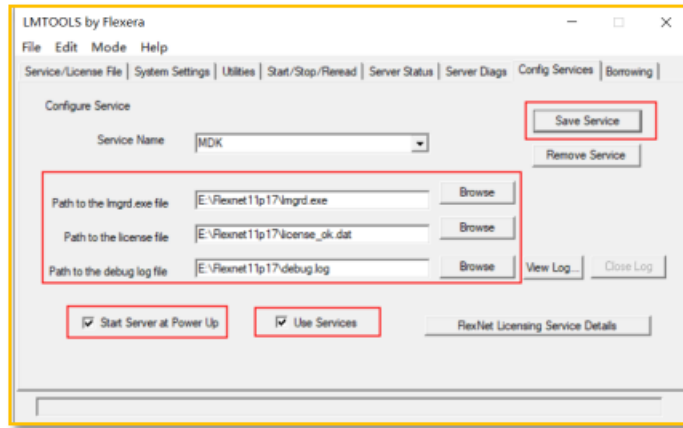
LMTOOLS by Flexera

File Edit Mode Help

Service/License File | System Settings | Utilities | Start/Stop/Reread | Server Status | Server Diags | Config Services | Borrowing

Configure Service

Save Service

Service Name MDK

Remove Service

Path to the lmgrd.exe file E:\Flexnet11p17\lmgrd.exe Browse

Path to the license file E:\Flexnet11p17\license_ok.dat Browse

Path to the debug log file E:\Flexnet11p17\debug.log Browse View Log... Close Log

Start Server at Power Up

Use Services

FlexNet Licensing Service Details